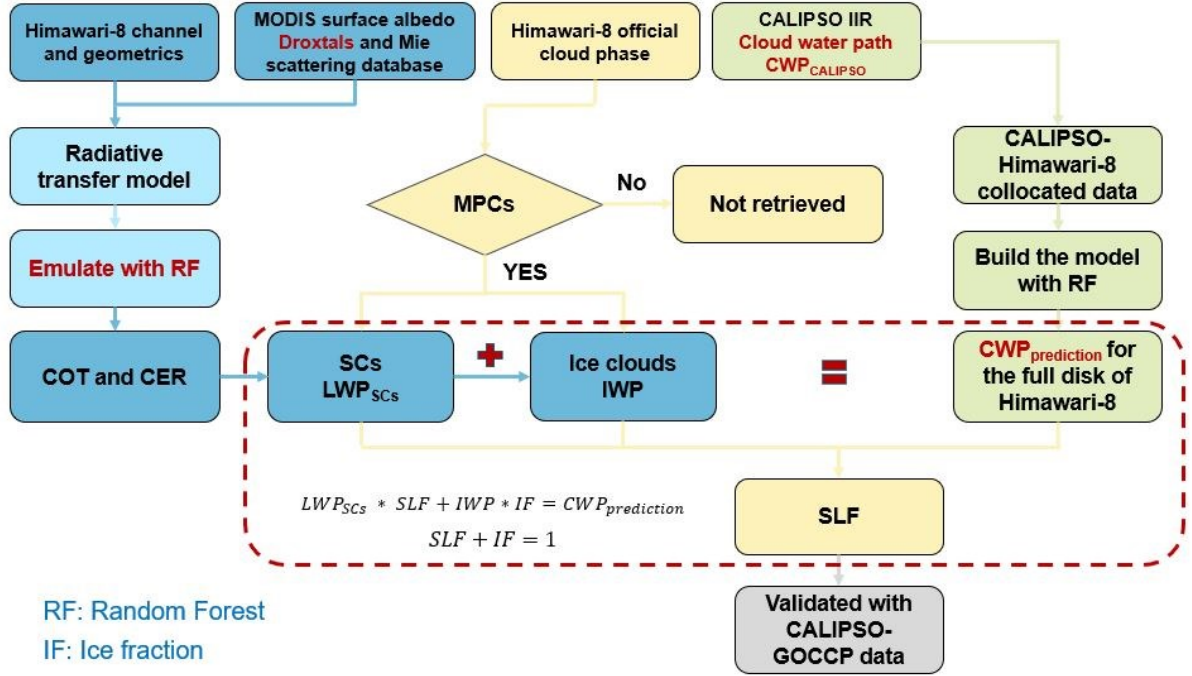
Himawari-8 channel and geometrics

MODIS surface albedo Droxtals and Mie scattering database

Himawari-8 official cloud phase

CALIPSO IIR Cloud water path $CWP_{CALIPSO}$

Radiative transfer model

Emulate with RF

COT and CER

MPCs

No

Not retrieved

YES

CALIPSO-Himawari-8 collocated data

Build the model with RF

SCs $LWP_{SCs}$

+

Ice clouds IWP

=

$CWP_{prediction}$ for the full disk of Himawari-8

$LWP_{SCs} * SLF + IWP * IF = CWP_{prediction}$

$SLF + IF = 1$

SLF

Validated with CALIPSO-GOCCP data

RF: Random Forest

IF: Ice fraction